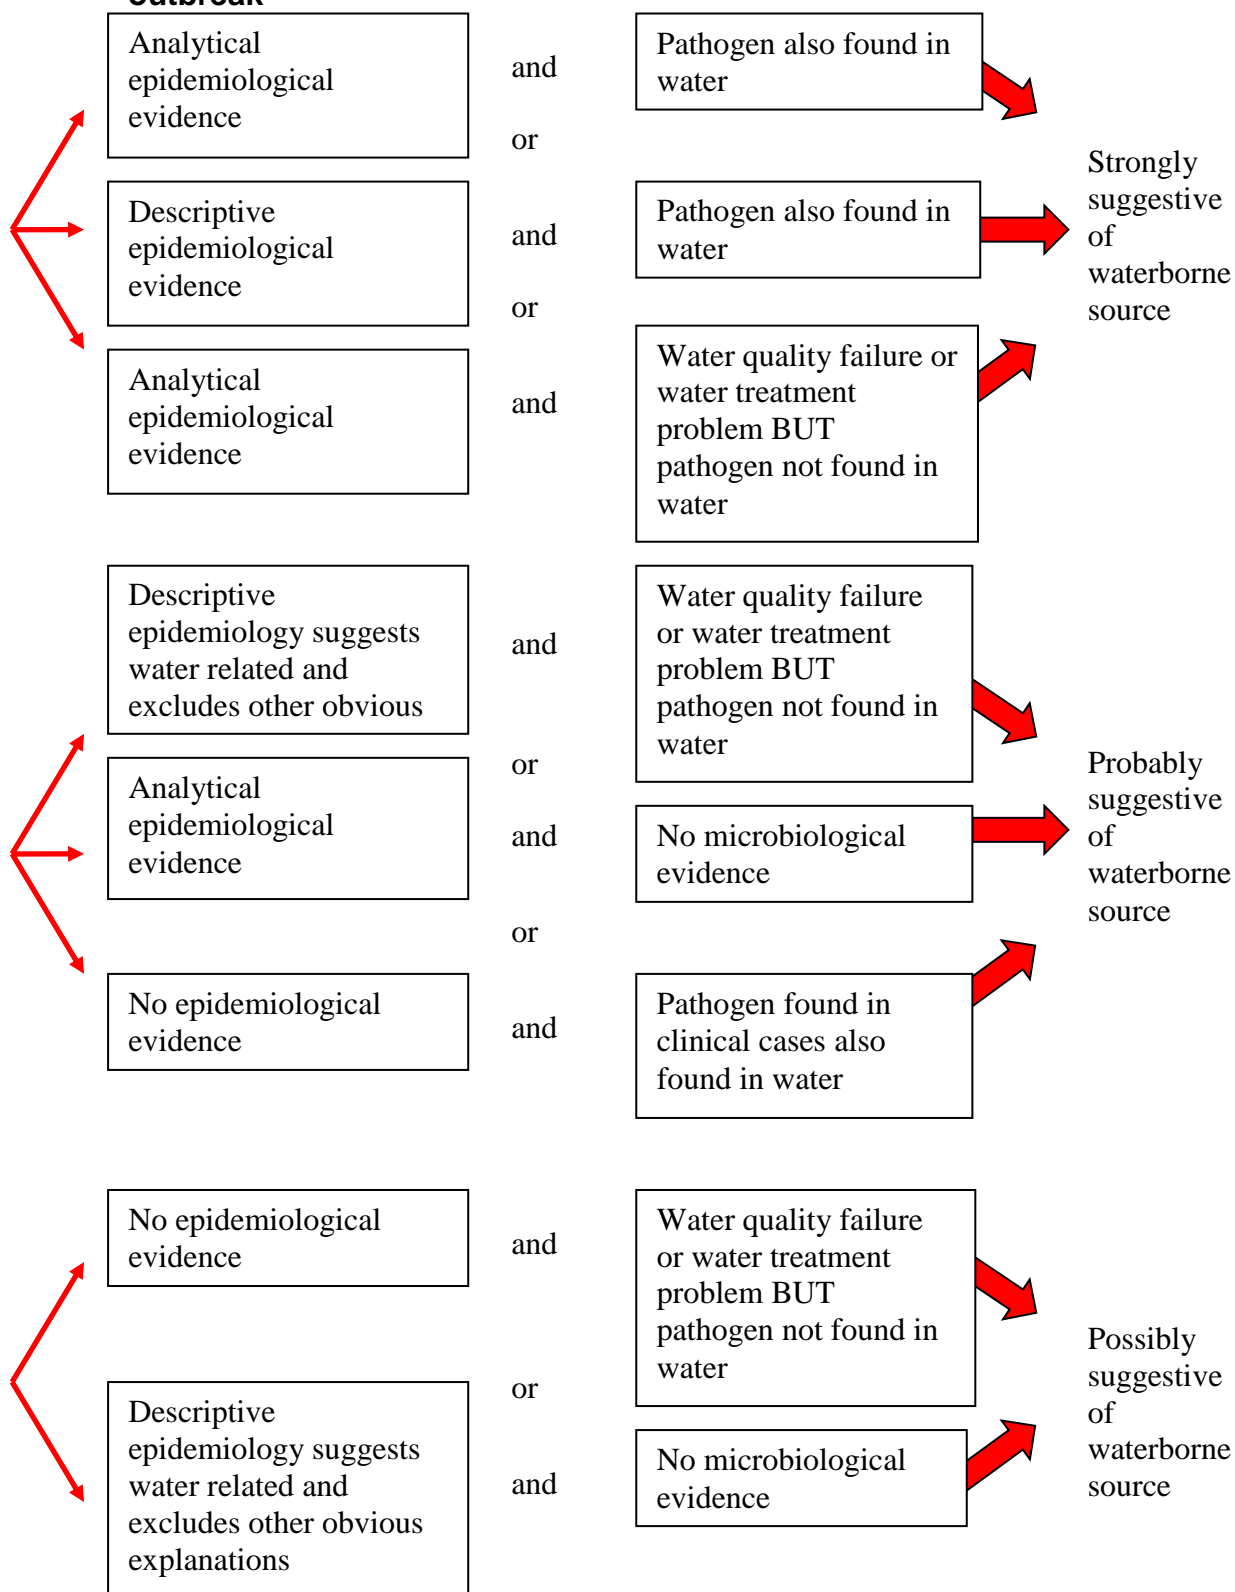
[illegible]

Analytical epidemiological evidence

and

Pathogen also found in water

or

Descriptive epidemiological evidence

and

Pathogen also found in water

Strongly suggestive of waterborne source

or

Analytical epidemiological evidence

and

Water quality failure or water treatment problem BUT pathogen not found in water

Descriptive epidemiology suggests water related and excludes other obvious

and

Water quality failure or water treatment problem BUT pathogen not found in water

or

Analytical epidemiological evidence

and

No microbiological evidence

Probably suggestive of waterborne source

or

No epidemiological evidence

and

Pathogen found in clinical cases also found in water

No epidemiological evidence

and

Water quality failure or water treatment problem BUT pathogen not found in water

or

Possibly suggestive of waterborne source

Descriptive epidemiology suggests water related and excludes other obvious explanations

and

No microbiological evidence